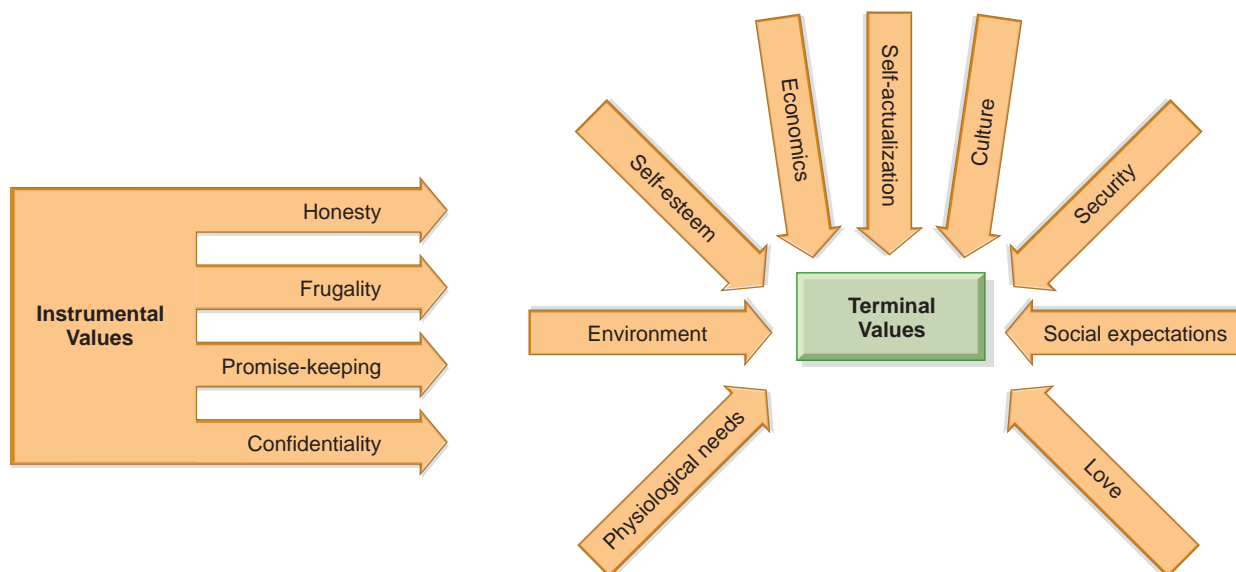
Instrumental Values

Honesty

Frugality

Promise-keeping

Confidentiality

Economics

Self-actualization

Culture

Self-esteem

Security

Environment

Terminal Values

Social expectations

Physiological needs

Love